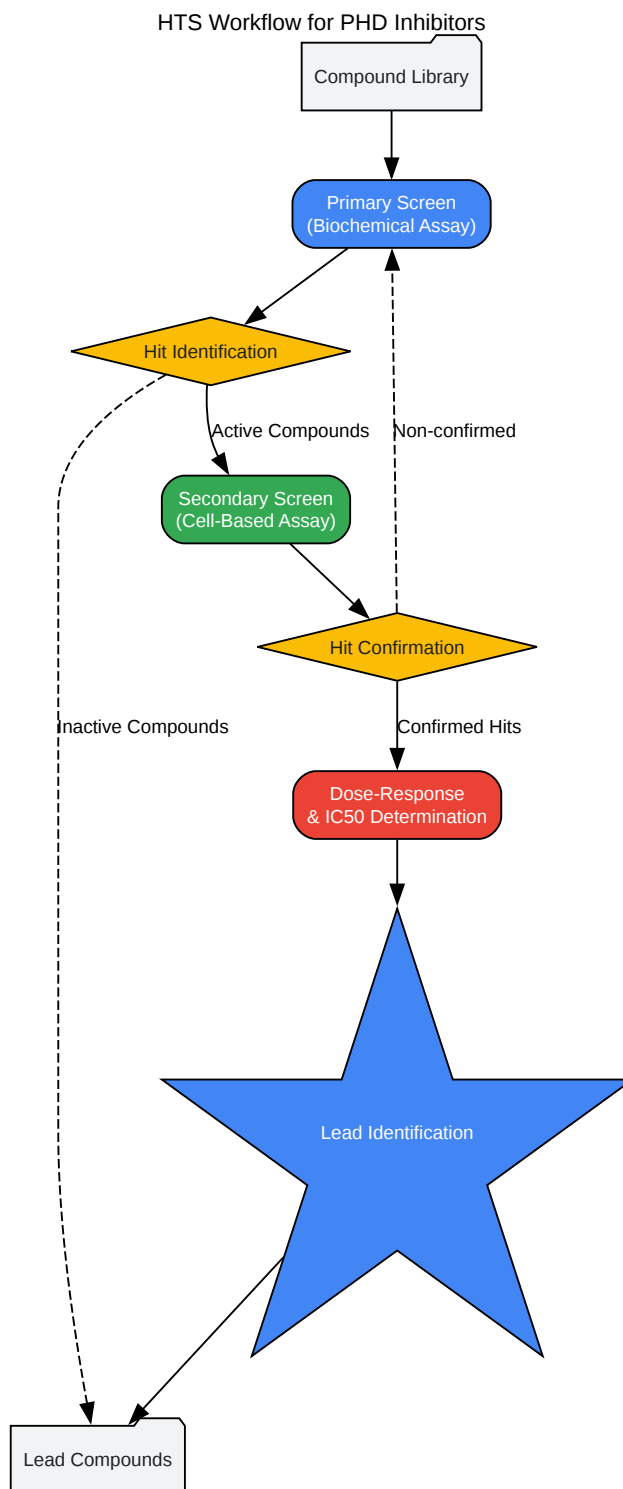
HTS Workflow for PHD Inhibitors

Compound Library

Primary Screen
(Biochemical Assay)

Hit Identification

Active Compounds

Non-confirmed

Secondary Screen
(Cell-Based Assay)

Hit Confirmation

Inactive Compounds

Confirmed Hits

Dose-Response
& IC50 Determination

Lead Identification

Lead Compounds